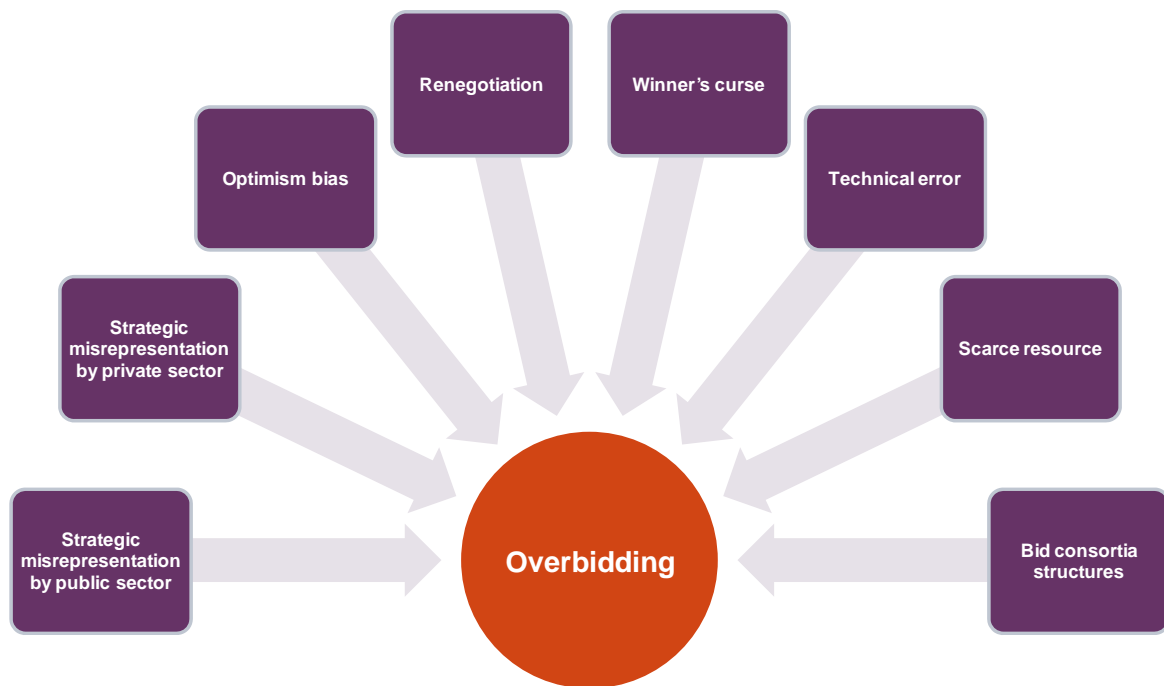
Strategic misrepresentation by public sector

Strategic misrepresentation by private sector

Optimism bias

Renegotiation

Winner’s curse

Technical error

Scarce resource

Bid consortia structures

Overbidding